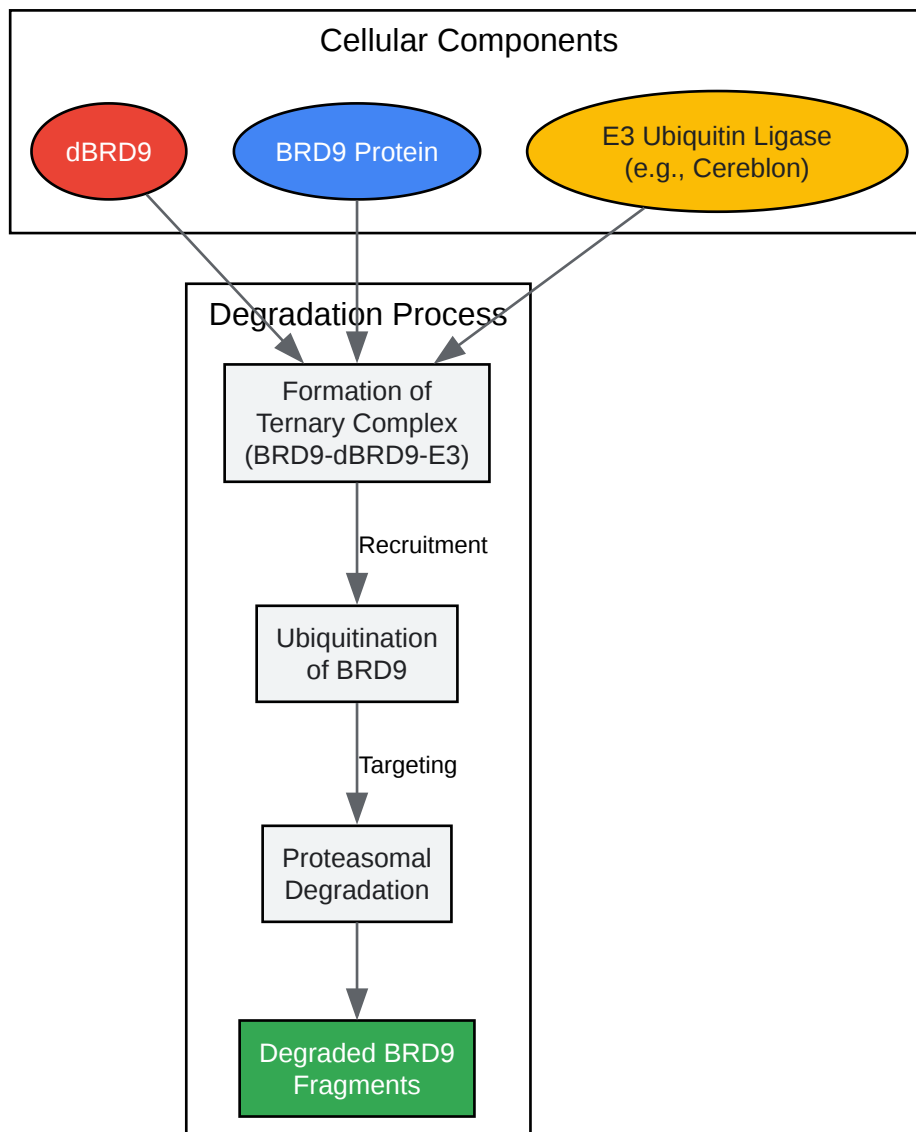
Cellular Components

dBRD9

BRD9 Protein

E3 Ubiquitin Ligase (e.g., Cereblon)

Degradation Process

Formation of Ternary Complex (BRD9-dBRD9-E3)

Recruitment

Ubiquitination of BRD9

Targeting

Proteasomal Degradation

Degraded BRD9 Fragments